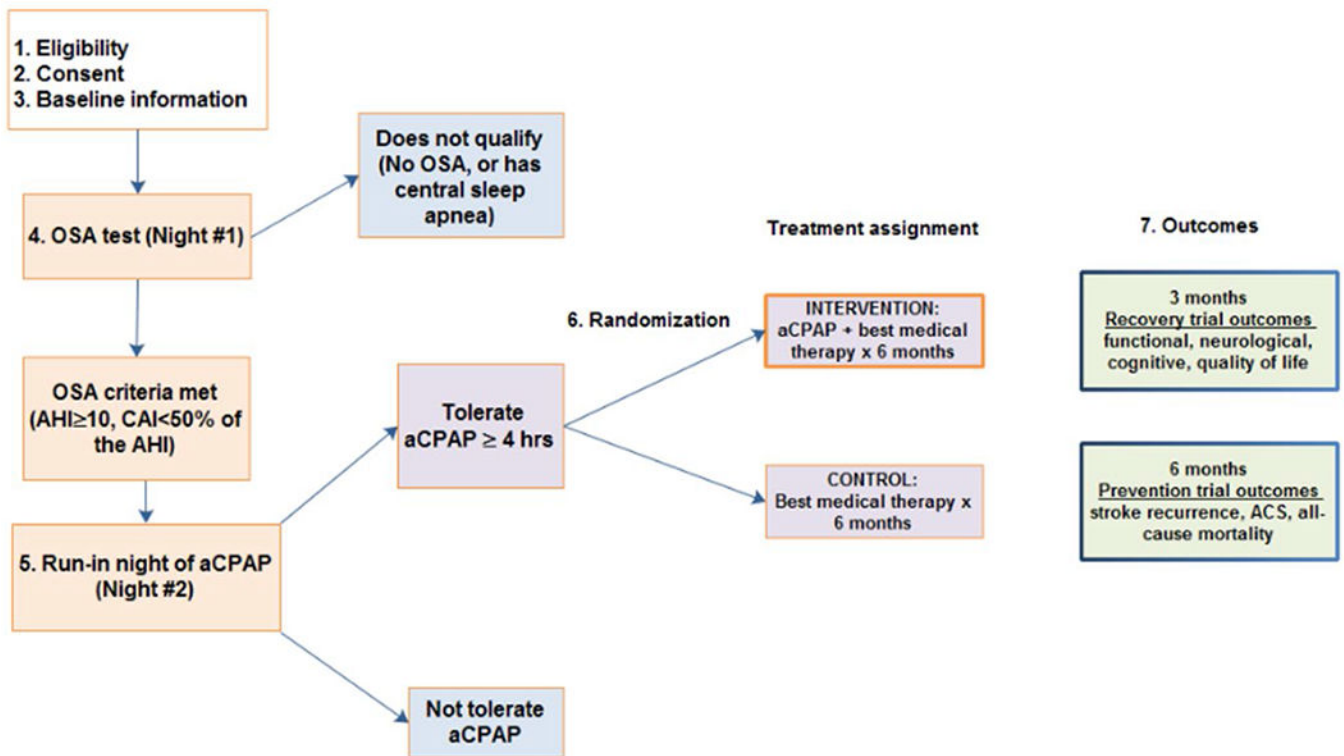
1. Eligibility
2. Consent
3. Baseline information

Does not qualify (No OSA, or has central sleep apnea)

4. OSA test (Night #1)

Treatment assignment

7. Outcomes

6. Randomization

INTERVENTION: aCPAP + best medical therapy x 6 months

3 months
Recovery trial outcomes
functional, neurological, cognitive, quality of life

OSA criteria met (AHI≥10, CAI<50% of the AHI)

Tolerate aCPAP ≥ 4 hrs

CONTROL: Best medical therapy x 6 months

6 months
Prevention trial outcomes
stroke recurrence, ACS, all-cause mortality

5. Run-in night of aCPAP (Night #2)

Not tolerate aCPAP